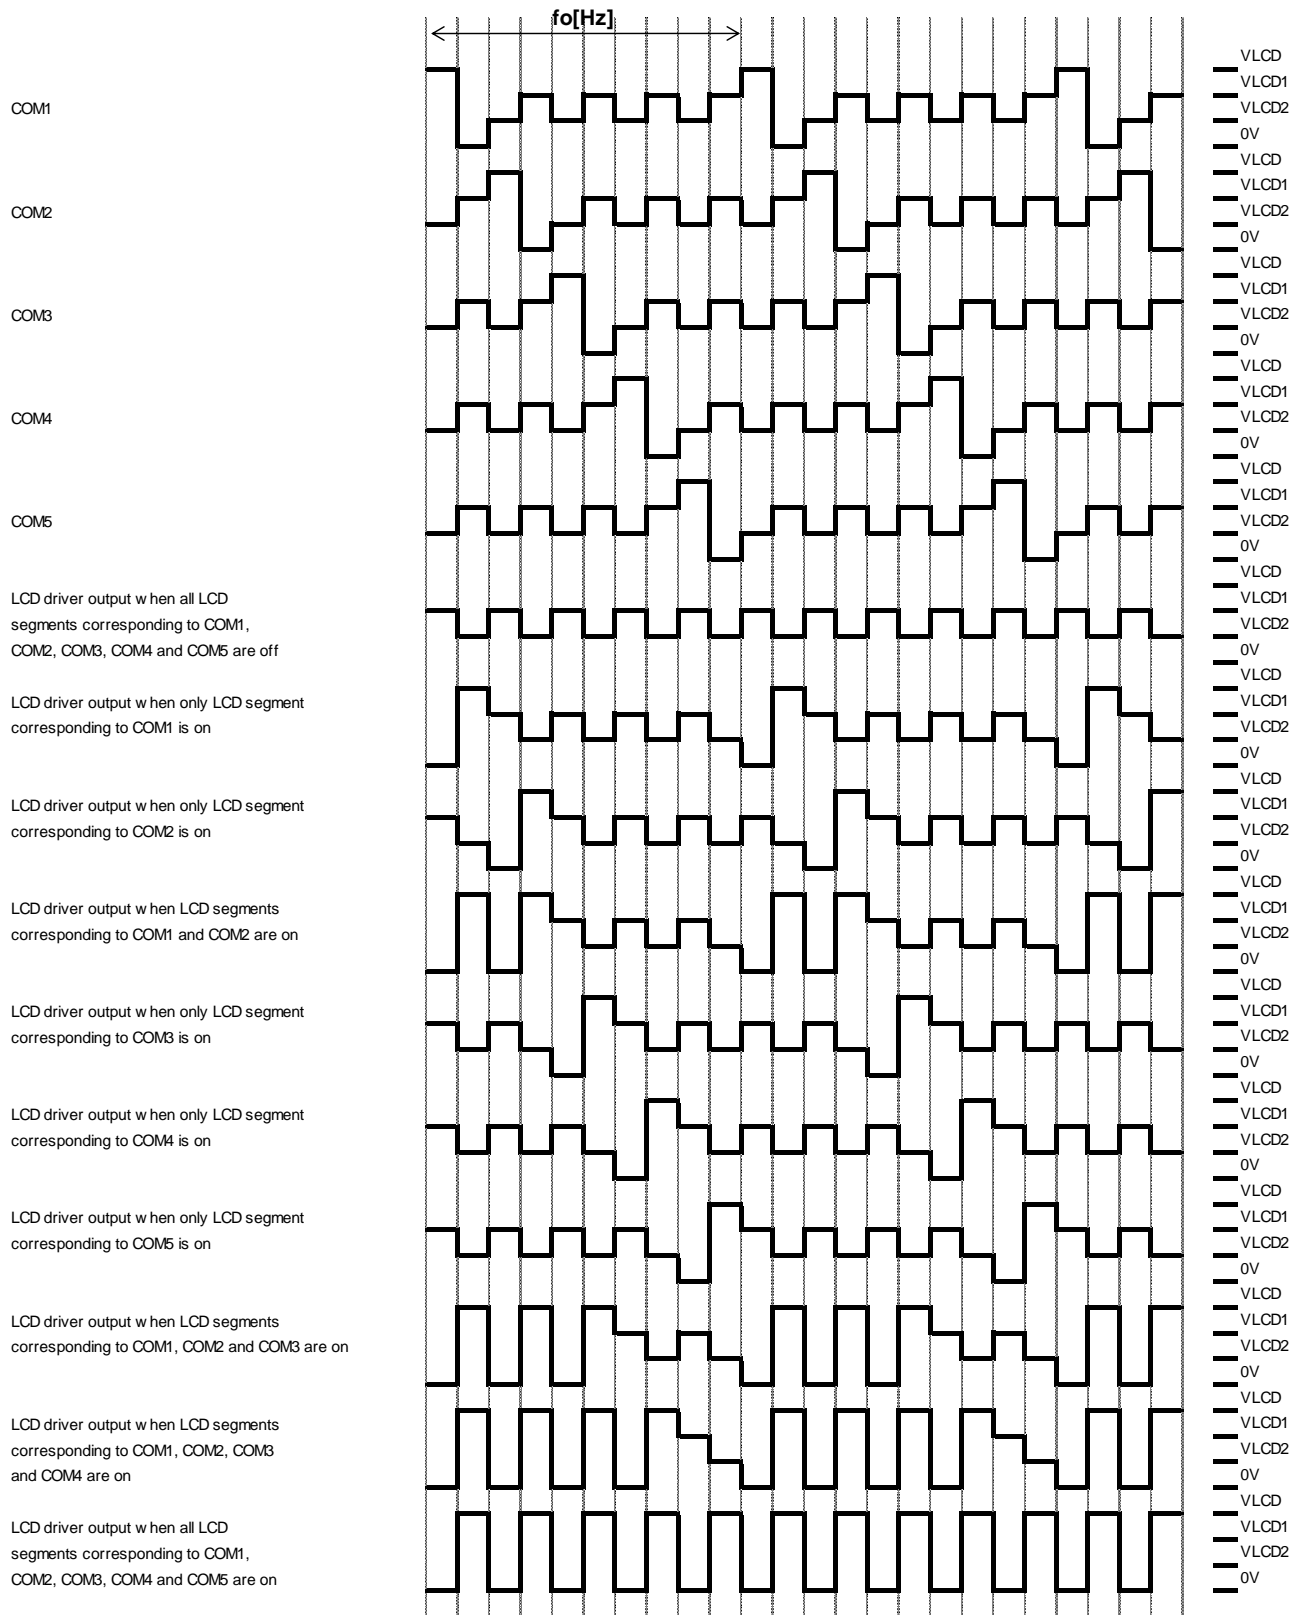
fo[Hz]

COM1
VLCD
VLCD1
VLCD2
0V

COM2
VLCD
VLCD1
VLCD2
0V

COM3
VLCD
VLCD1
VLCD2
0V

COM4
VLCD
VLCD1
VLCD2
0V

COM5
VLCD
VLCD1
VLCD2
0V

LCD driver output w hen all LCD segments corresponding to COM1, COM2, COM3, COM4 and COM5 are off
VLCD
VLCD1
VLCD2
0V

LCD driver output w hen only LCD segment corresponding to COM1 is on
VLCD
VLCD1
VLCD2
0V

LCD driver output w hen only LCD segment corresponding to COM2 is on
VLCD
VLCD1
VLCD2
0V

LCD driver output w hen LCD segments corresponding to COM1 and COM2 are on
VLCD
VLCD1
VLCD2
0V

LCD driver output w hen only LCD segment corresponding to COM3 is on
VLCD
VLCD1
VLCD2
0V

LCD driver output w hen only LCD segment corresponding to COM4 is on
VLCD
VLCD1
VLCD2
0V

LCD driver output w hen only LCD segment corresponding to COM5 is on
VLCD
VLCD1
VLCD2
0V

LCD driver output w hen LCD segments corresponding to COM1, COM2 and COM3 are on
VLCD
VLCD1
VLCD2
0V

LCD driver output w hen LCD segments corresponding to COM1, COM2, COM3 and COM4 are on
VLCD
VLCD1
VLCD2
0V

LCD driver output w hen all LCD segments corresponding to COM1, COM2, COM3, COM4 and COM5 are on
VLCD
VLCD1
VLCD2
0V